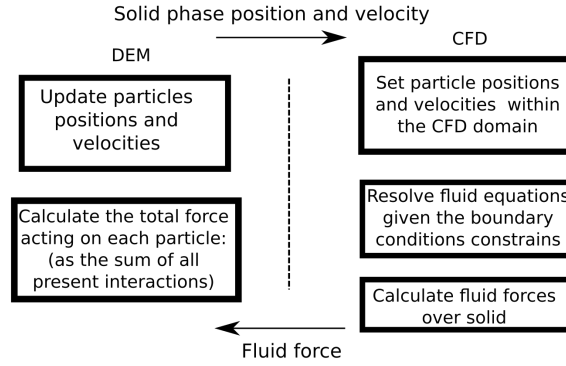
Solid phase position and velocity

DEM

Update particles positions and velocities

Calculate the total force acting on each particle: (as the sum of all present interactions)

CFD

Set particle positions and velocities within the CFD domain

Resolve fluid equations given the boundary conditions constrains

Calculate fluid forces over solid

Fluid force